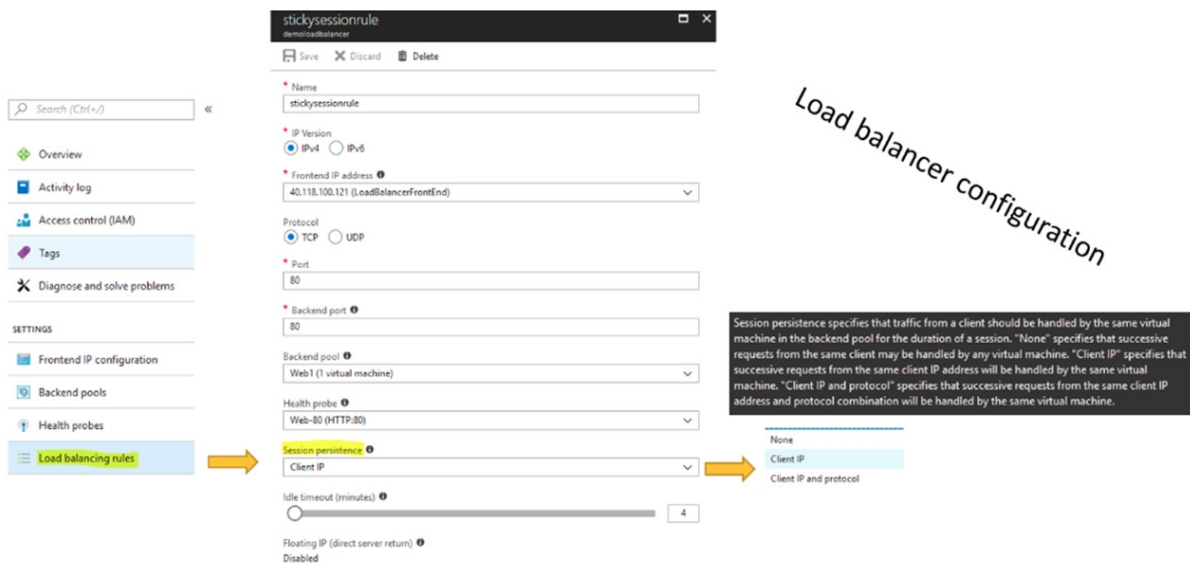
Search (Ctrl+/)

«

Overview

Activity log

Access control (IAM)

Tags

Diagnose and solve problems

SETTINGS

Frontend IP configuration

Backend pools

Health probes

Load balancing rules

stickysessionrule
demoloadbalancer

Save  Discard  Delete

* Name
stickysessionrule

* IP Version
IPv4  IPv6

* Frontend IP address
40.118.100.121 (LoadBalancerFrontEnd)

Protocol
TCP  UDP

* Port
80

* Backend port
80

Backend pool
Web1 (1 virtual machine)

Health probe
Web-80 (HTTP:80)

Session persistence
Client IP

Idle timeout (minutes)
4

Floating IP (direct server return)
Disabled

Load balancer configuration

Session persistence specifies that traffic from a client should be handled by the same virtual machine in the backend pool for the duration of a session. "None" specifies that successive requests from the same client may be handled by any virtual machine. "Client IP" specifies that successive requests from the same client IP address will be handled by the same virtual machine. "Client IP and protocol" specifies that successive requests from the same client IP address and protocol combination will be handled by the same virtual machine.

None

Client IP

Client IP and protocol